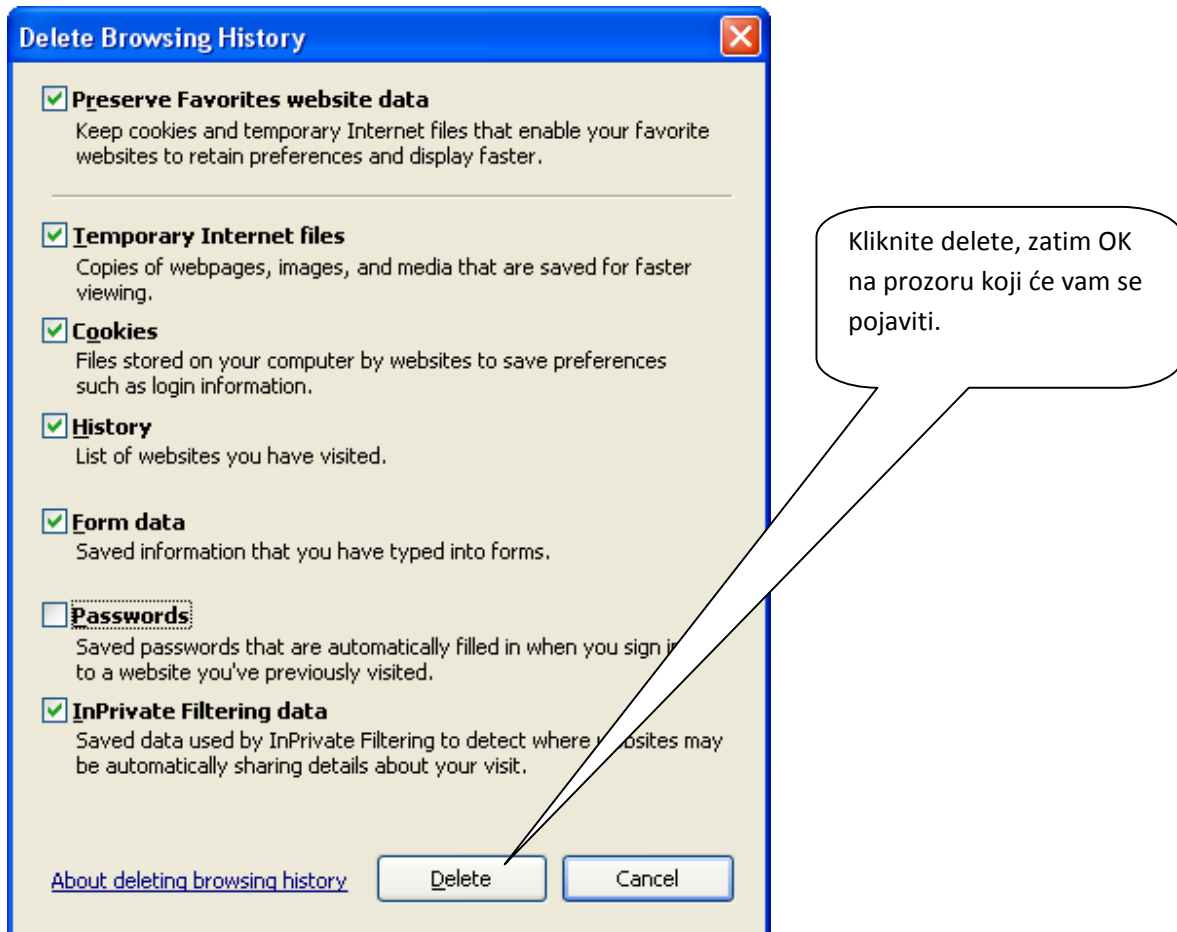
Delete Browsing History

Preserve Favorites website data
Keep cookies and temporary Internet files that enable your favorite websites to retain preferences and display faster.

Temporary Internet files
Copies of webpages, images, and media that are saved for faster viewing.

Cookies
Files stored on your computer by websites to save preferences such as login information.

History
List of websites you have visited.

Form data
Saved information that you have typed into forms.

Passwords
Saved passwords that are automatically filled in when you sign i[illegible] to a website you've previously visited.

InPrivate Filtering data
Saved data used by InPrivate Filtering to detect where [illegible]bsites may be automatically sharing details about your visit.

Kliknite delete, zatim OK na prozoru koji će vam se pojaviti.

About deleting browsing history

Delete

Cancel